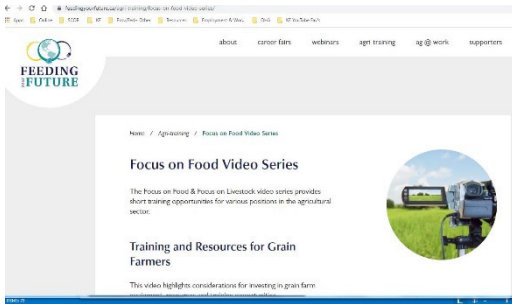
feedingyourfuture.ca/agri-training/focus-on-food-video-series/

Apps Online SSCE KF FutureDeals Resources Employment & Vol... Chat KF YouTube Dash

FEEDING THE FUTURE

about career fairs webinars agri training ag @ work supporters

Home / Agri-training / Focus on Food Video Series

Focus on Food Video Series

The Focus on Food & Focus on Livestock video series provides short training opportunities for various positions in the agricultural sector.

Training and Resources for Grain Farmers

This video highlights considerations for investing in grain farm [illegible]